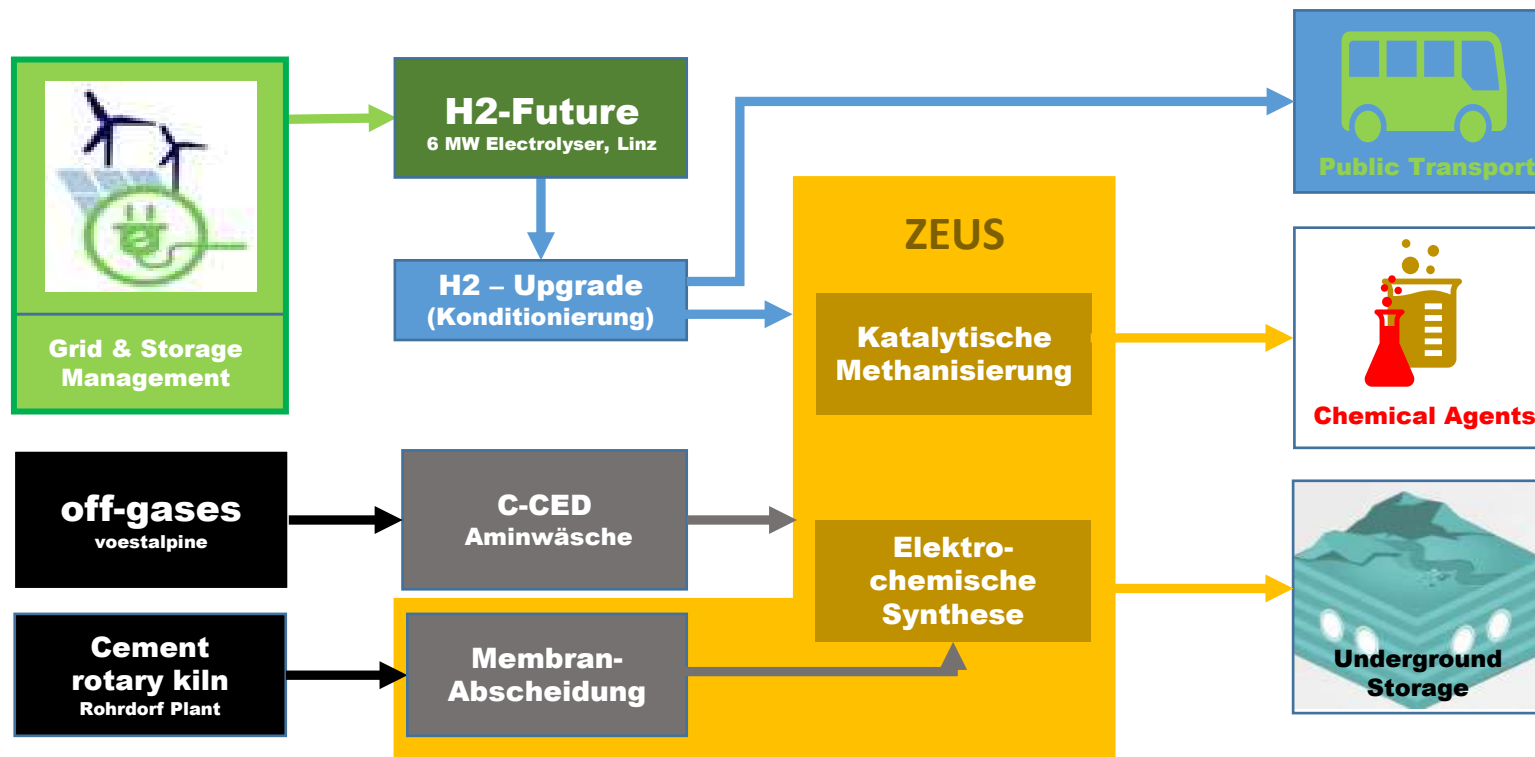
Grid & Storage Management

H2-Future
6 MW Electrolyser, Linz

H2 – Upgrade
(Konditionierung)

Public Transport

ZEUS

Katalytische Methanisierung

Chemical Agents

off-gases
voestalpine

C-CED
Aminwäsche

Elektro-chemische Synthese

Cement rotary kiln
Rohrdorf Plant

Membran-Abscheidung

Underground Storage